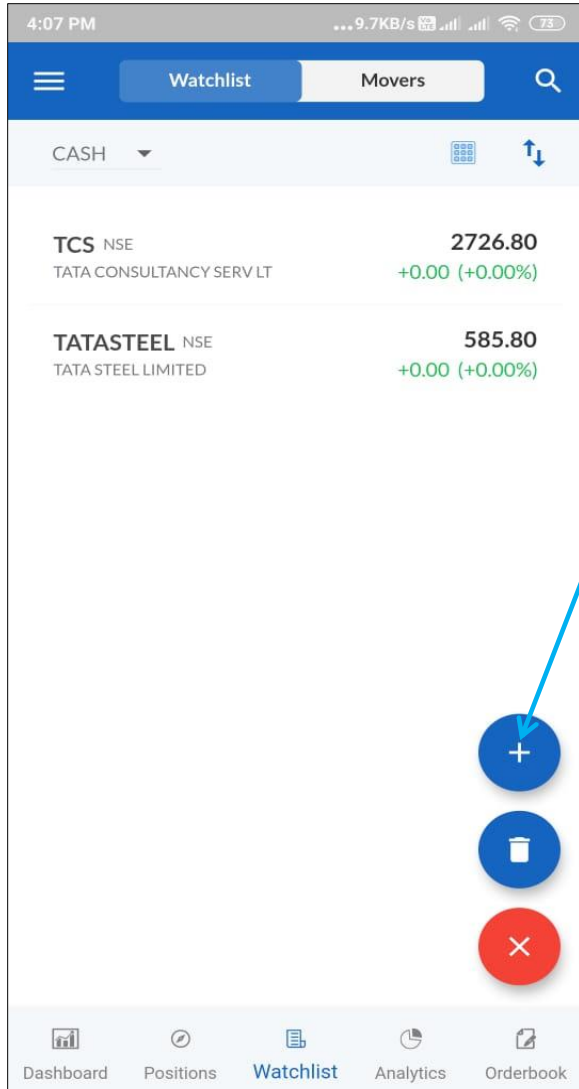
4:07 PM ...9.7KB/s 73

Watchlist Movers

CASH

TCS NSE
TATA CONSULTANCY SERV LT
2726.80
+0.00 (+0.00%)

TATASTEEL NSE
TATA STEEL LIMITED
585.80
+0.00 (+0.00%)

+

Dashboard Positions Watchlist Analytics Orderbook